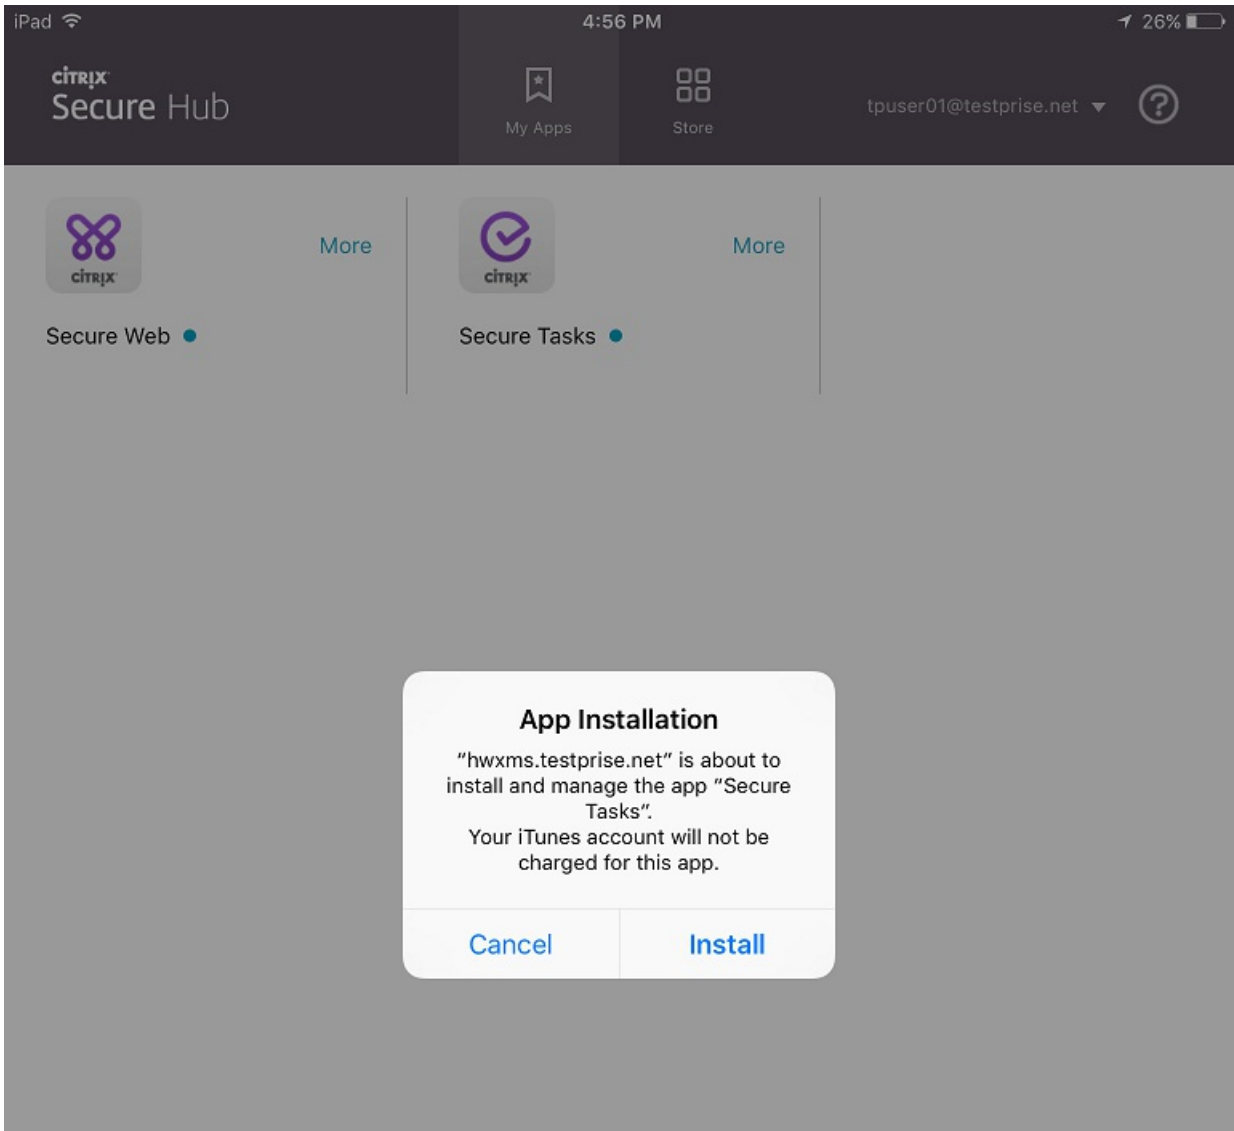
iPad 4:56 PM 26%

CITRIX
Secure Hub

My Apps Store

tpuser01@testprise.net

?

CITRIX
More

Secure Web

CITRIX
More

Secure Tasks

App Installation

"hwxms.testprise.net" is about to install and manage the app "Secure Tasks".
Your iTunes account will not be charged for this app.

Cancel Install